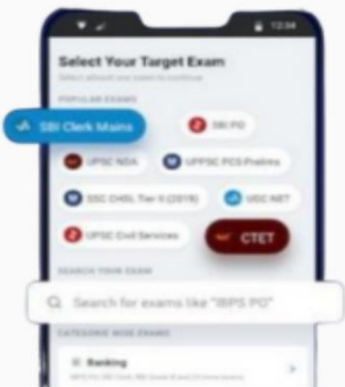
12:34

Select Your Target Exam

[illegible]

POPULAR EXAMS

SBI Clerk Mains

SBI PO

UPSC NDA

UPPSC PCS Prelims

SSC CHSL Tier II (2019)

UGC NET

UPSC Civil Services

CTET

SEARCH YOUR EXAM

Search for exams like "IBPS PO"

CATEGORY WISE EXAMS

Banking

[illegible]